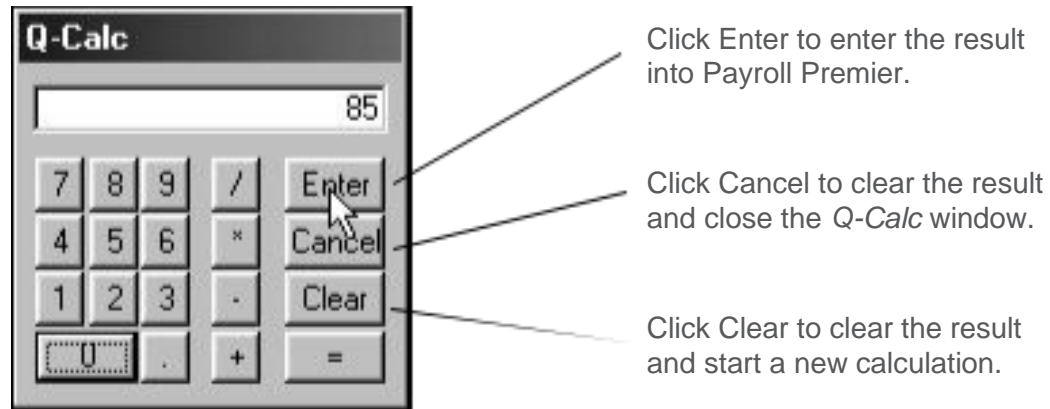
Q-Calc

85

7 8 9 / Enter
4 5 6 * Cancel
1 2 3 - Clear
0 . + =

Click Enter to enter the result into Payroll Premier.

Click Cancel to clear the result and close the *Q-Calc* window.

Click Clear to clear the result and start a new calculation.